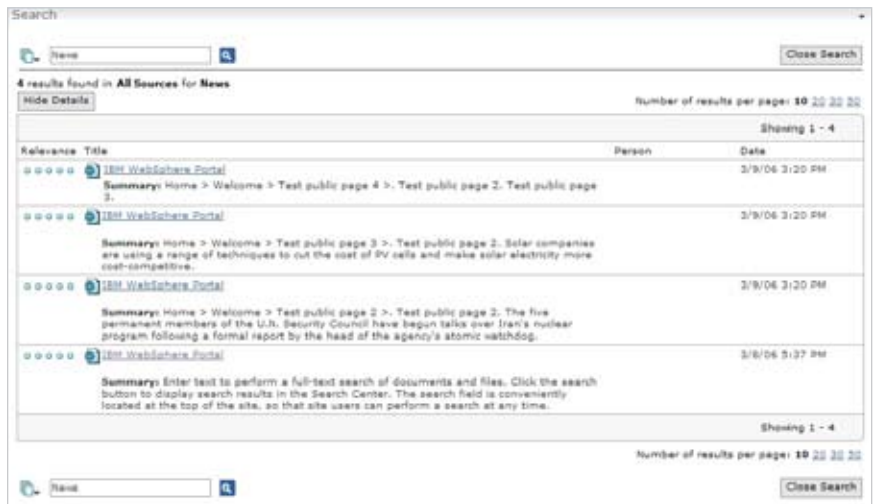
Search

News

Close Search

4 results found in **All Sources** for **News**

Hide Details

Number of results per page: **10** 20 30 50

Showing 1 - 4

| Relevance | Title | Person | Date |
|---|---|---|---|
| | IBM WebSphere Portal **Summary:** Home > Welcome > Test public page 4 >. Test public page 2. Test public page 3. | | 3/9/06 3:20 PM |
| | IBM WebSphere Portal **Summary:** Home > Welcome > Test public page 3 >. Test public page 2. Solar companies are using a range of techniques to cut the cost of PV cells and make solar electricity more cost-competitive. | | 3/9/06 3:20 PM |
| | IBM WebSphere Portal **Summary:** Home > Welcome > Test public page 2 >. Test public page 2. The five permanent members of the U.N. Security Council have begun talks over Iran's nuclear program following a formal report by the head of the agency's atomic watchdog. | | 3/9/06 3:20 PM |
| | IBM WebSphere Portal **Summary:** Enter text to perform a full-text search of documents and files. Click the search button to display search results in the Search Center. The search field is conveniently located at the top of the site, so that site users can perform a search at any time. | | 3/6/06 5:37 PM |

Showing 1 - 4

Number of results per page: **10** 20 30 50

News

Close Search